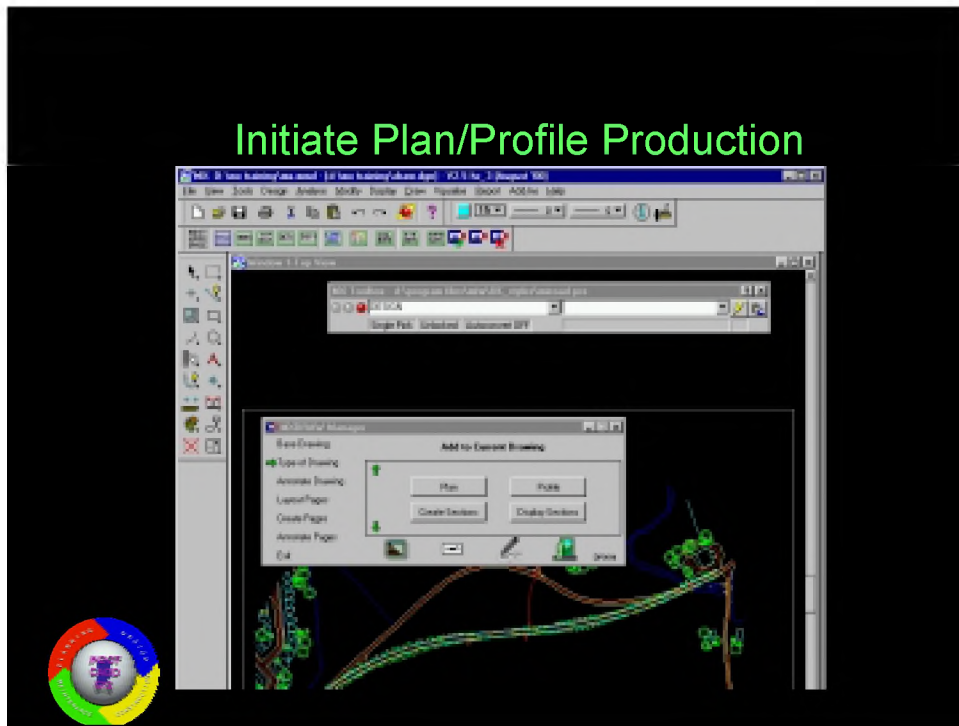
Initiate Plan/Profile Production

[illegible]

File View Tools Design Analysis Modify Display Draw Visualize Import Add-Ins Help

Window 1: Top View

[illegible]

Single Pick Unlocked Autocommit OFF

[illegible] Manager

Base Drawing

Type of Drawing

Annotate Drawing

Layout Pages

Create Pages

Annotate Pages

Exit

Add to Current Drawing

Plan

Profile

Create Sections

Display Sections

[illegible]